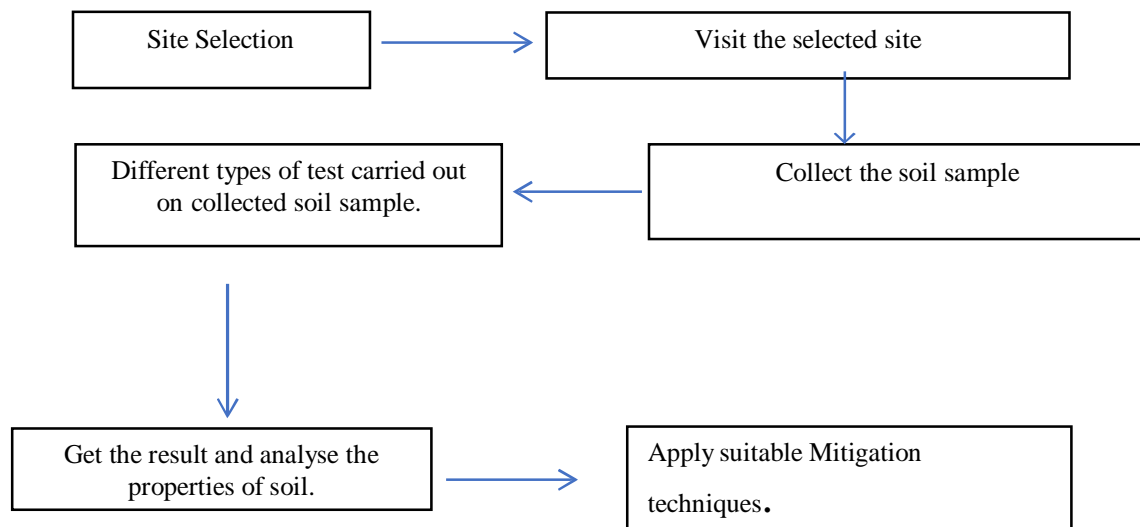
Site Selection

Visit the selected site

Collect the soil sample

Different types of test carried out on collected soil sample.

Get the result and analyse the properties of soil.

Apply suitable Mitigation techniques.